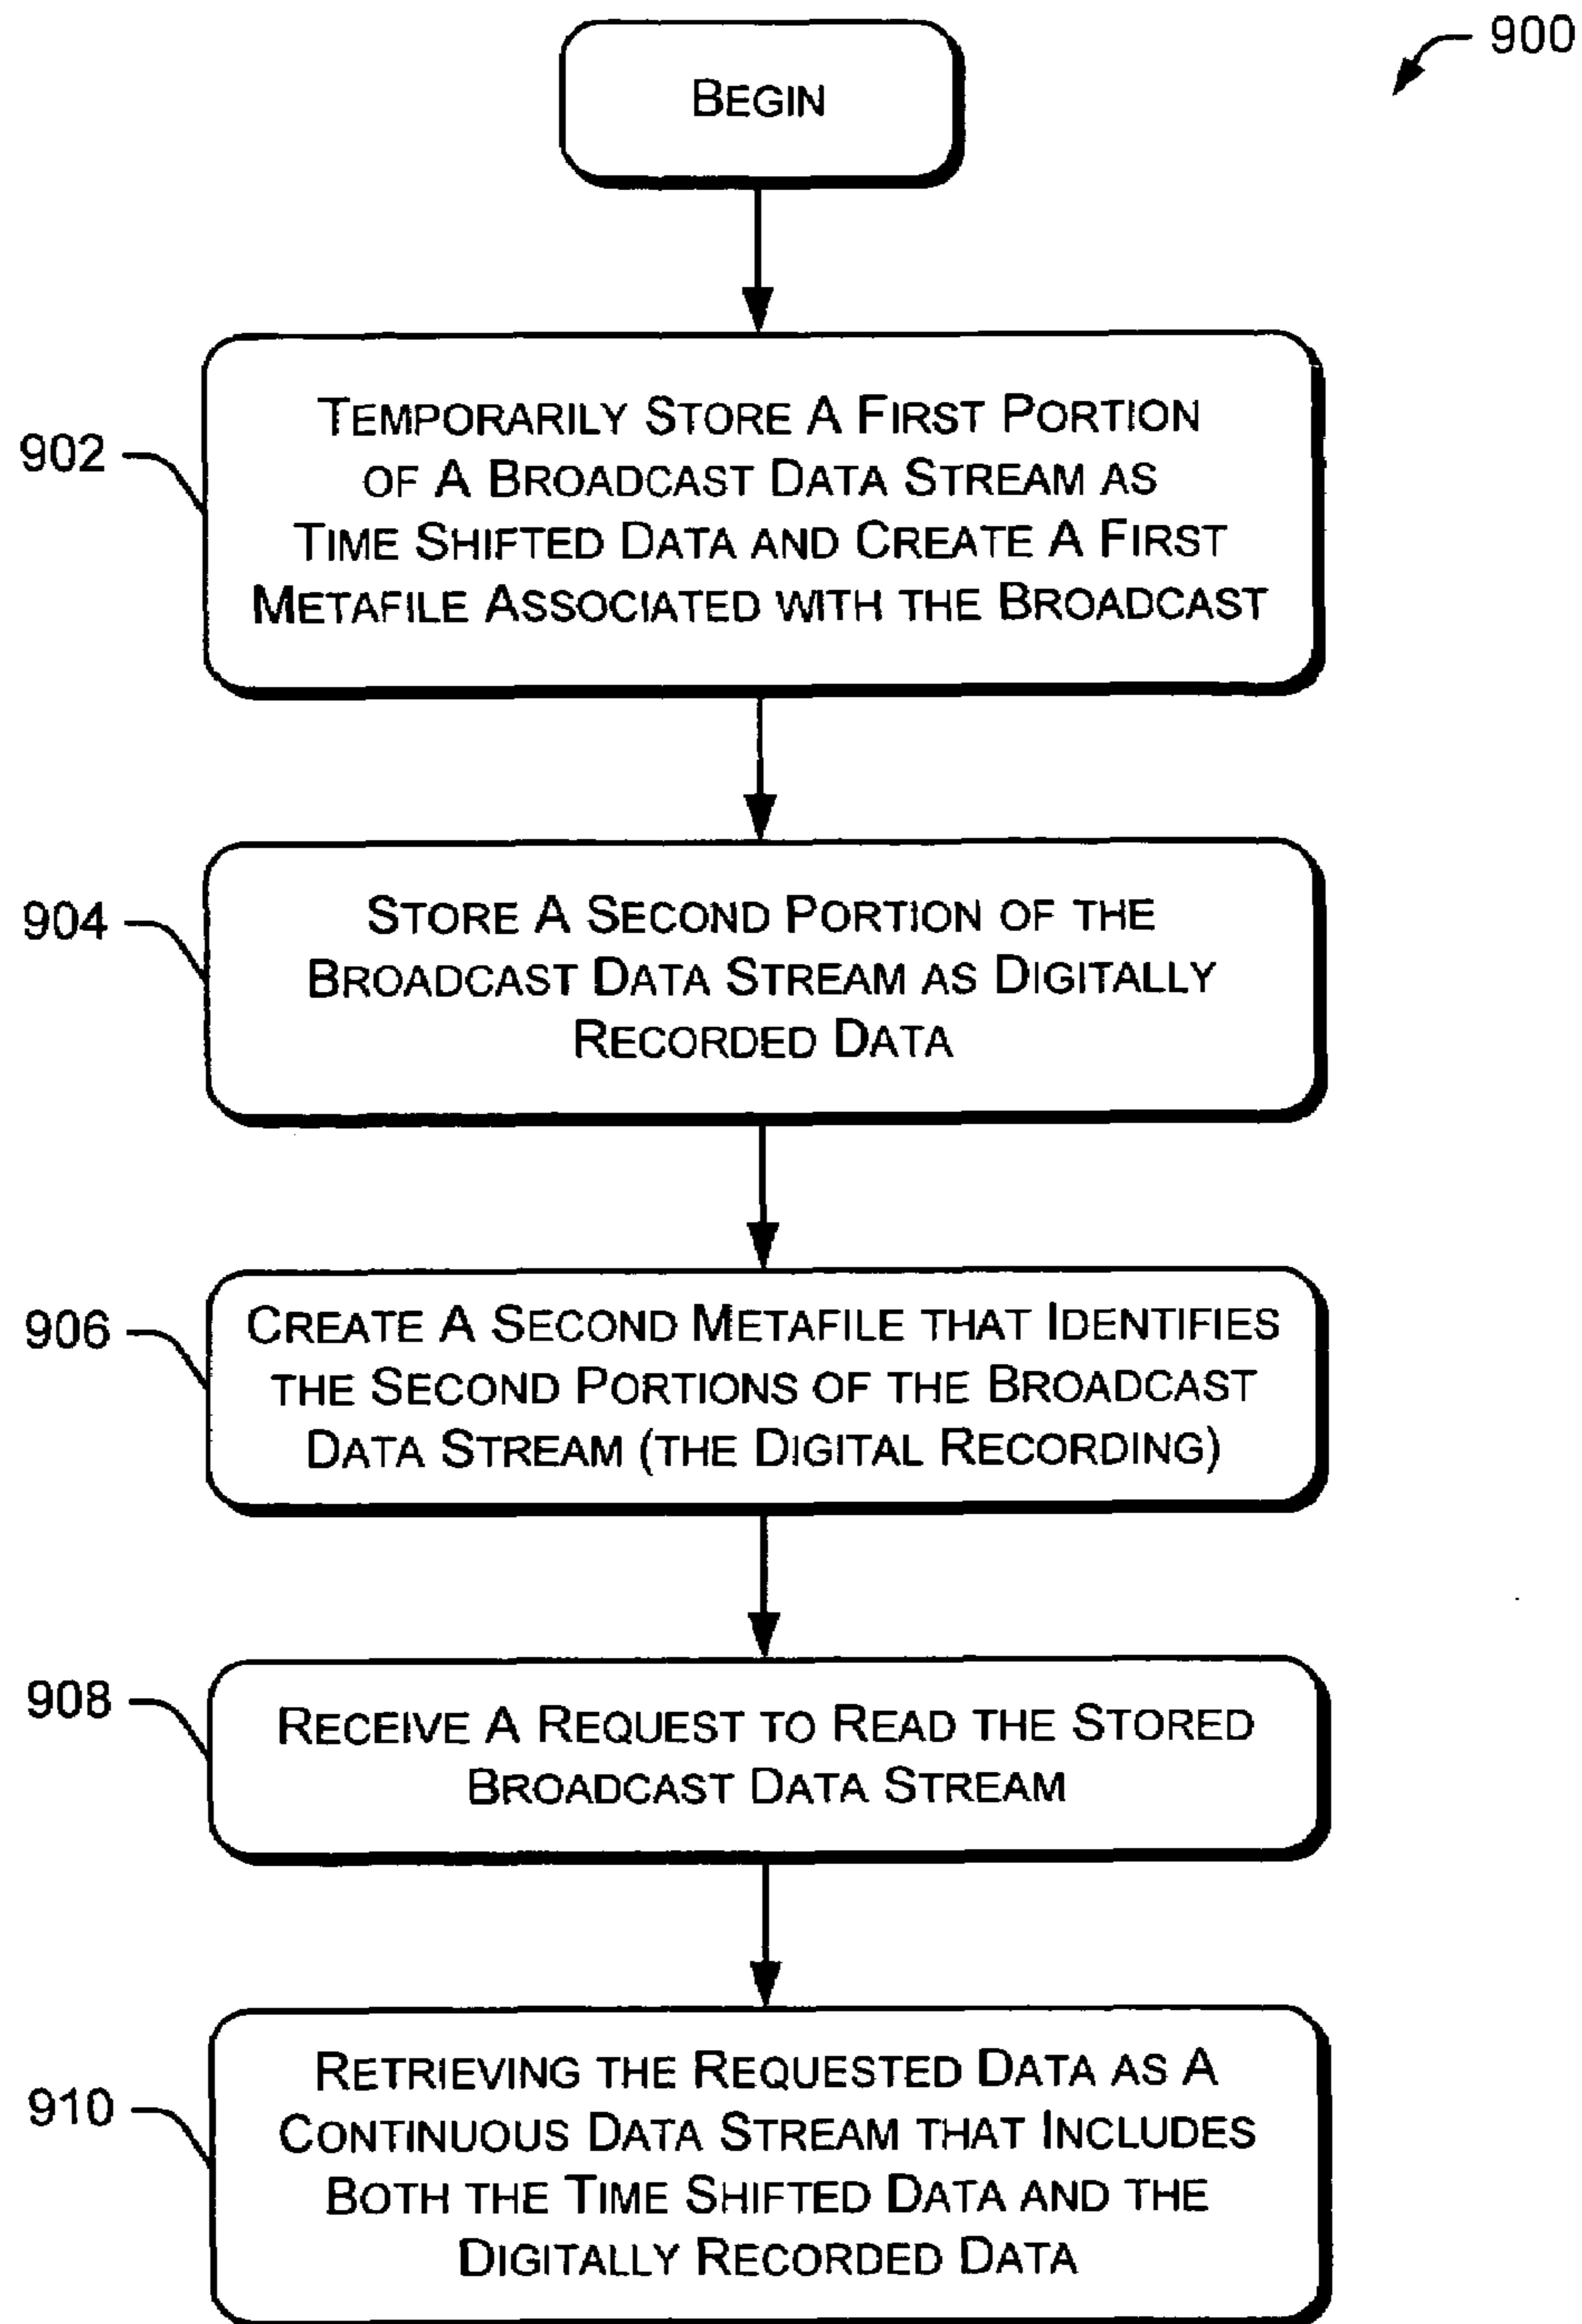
900

Begin

902

Temporarily Store A First Portion of A Broadcast Data Stream as Time Shifted Data and Create A First Metafile Associated with the Broadcast

904

Store A Second Portion of the Broadcast Data Stream as Digitally Recorded Data

906

Create A Second Metafile that Identifies the Second Portions of the Broadcast Data Stream (the Digital Recording)

908

Receive A Request to Read the Stored Broadcast Data Stream

910

Retrieving the Requested Data as A Continuous Data Stream that Includes Both the Time Shifted Data and the Digitally Recorded Data